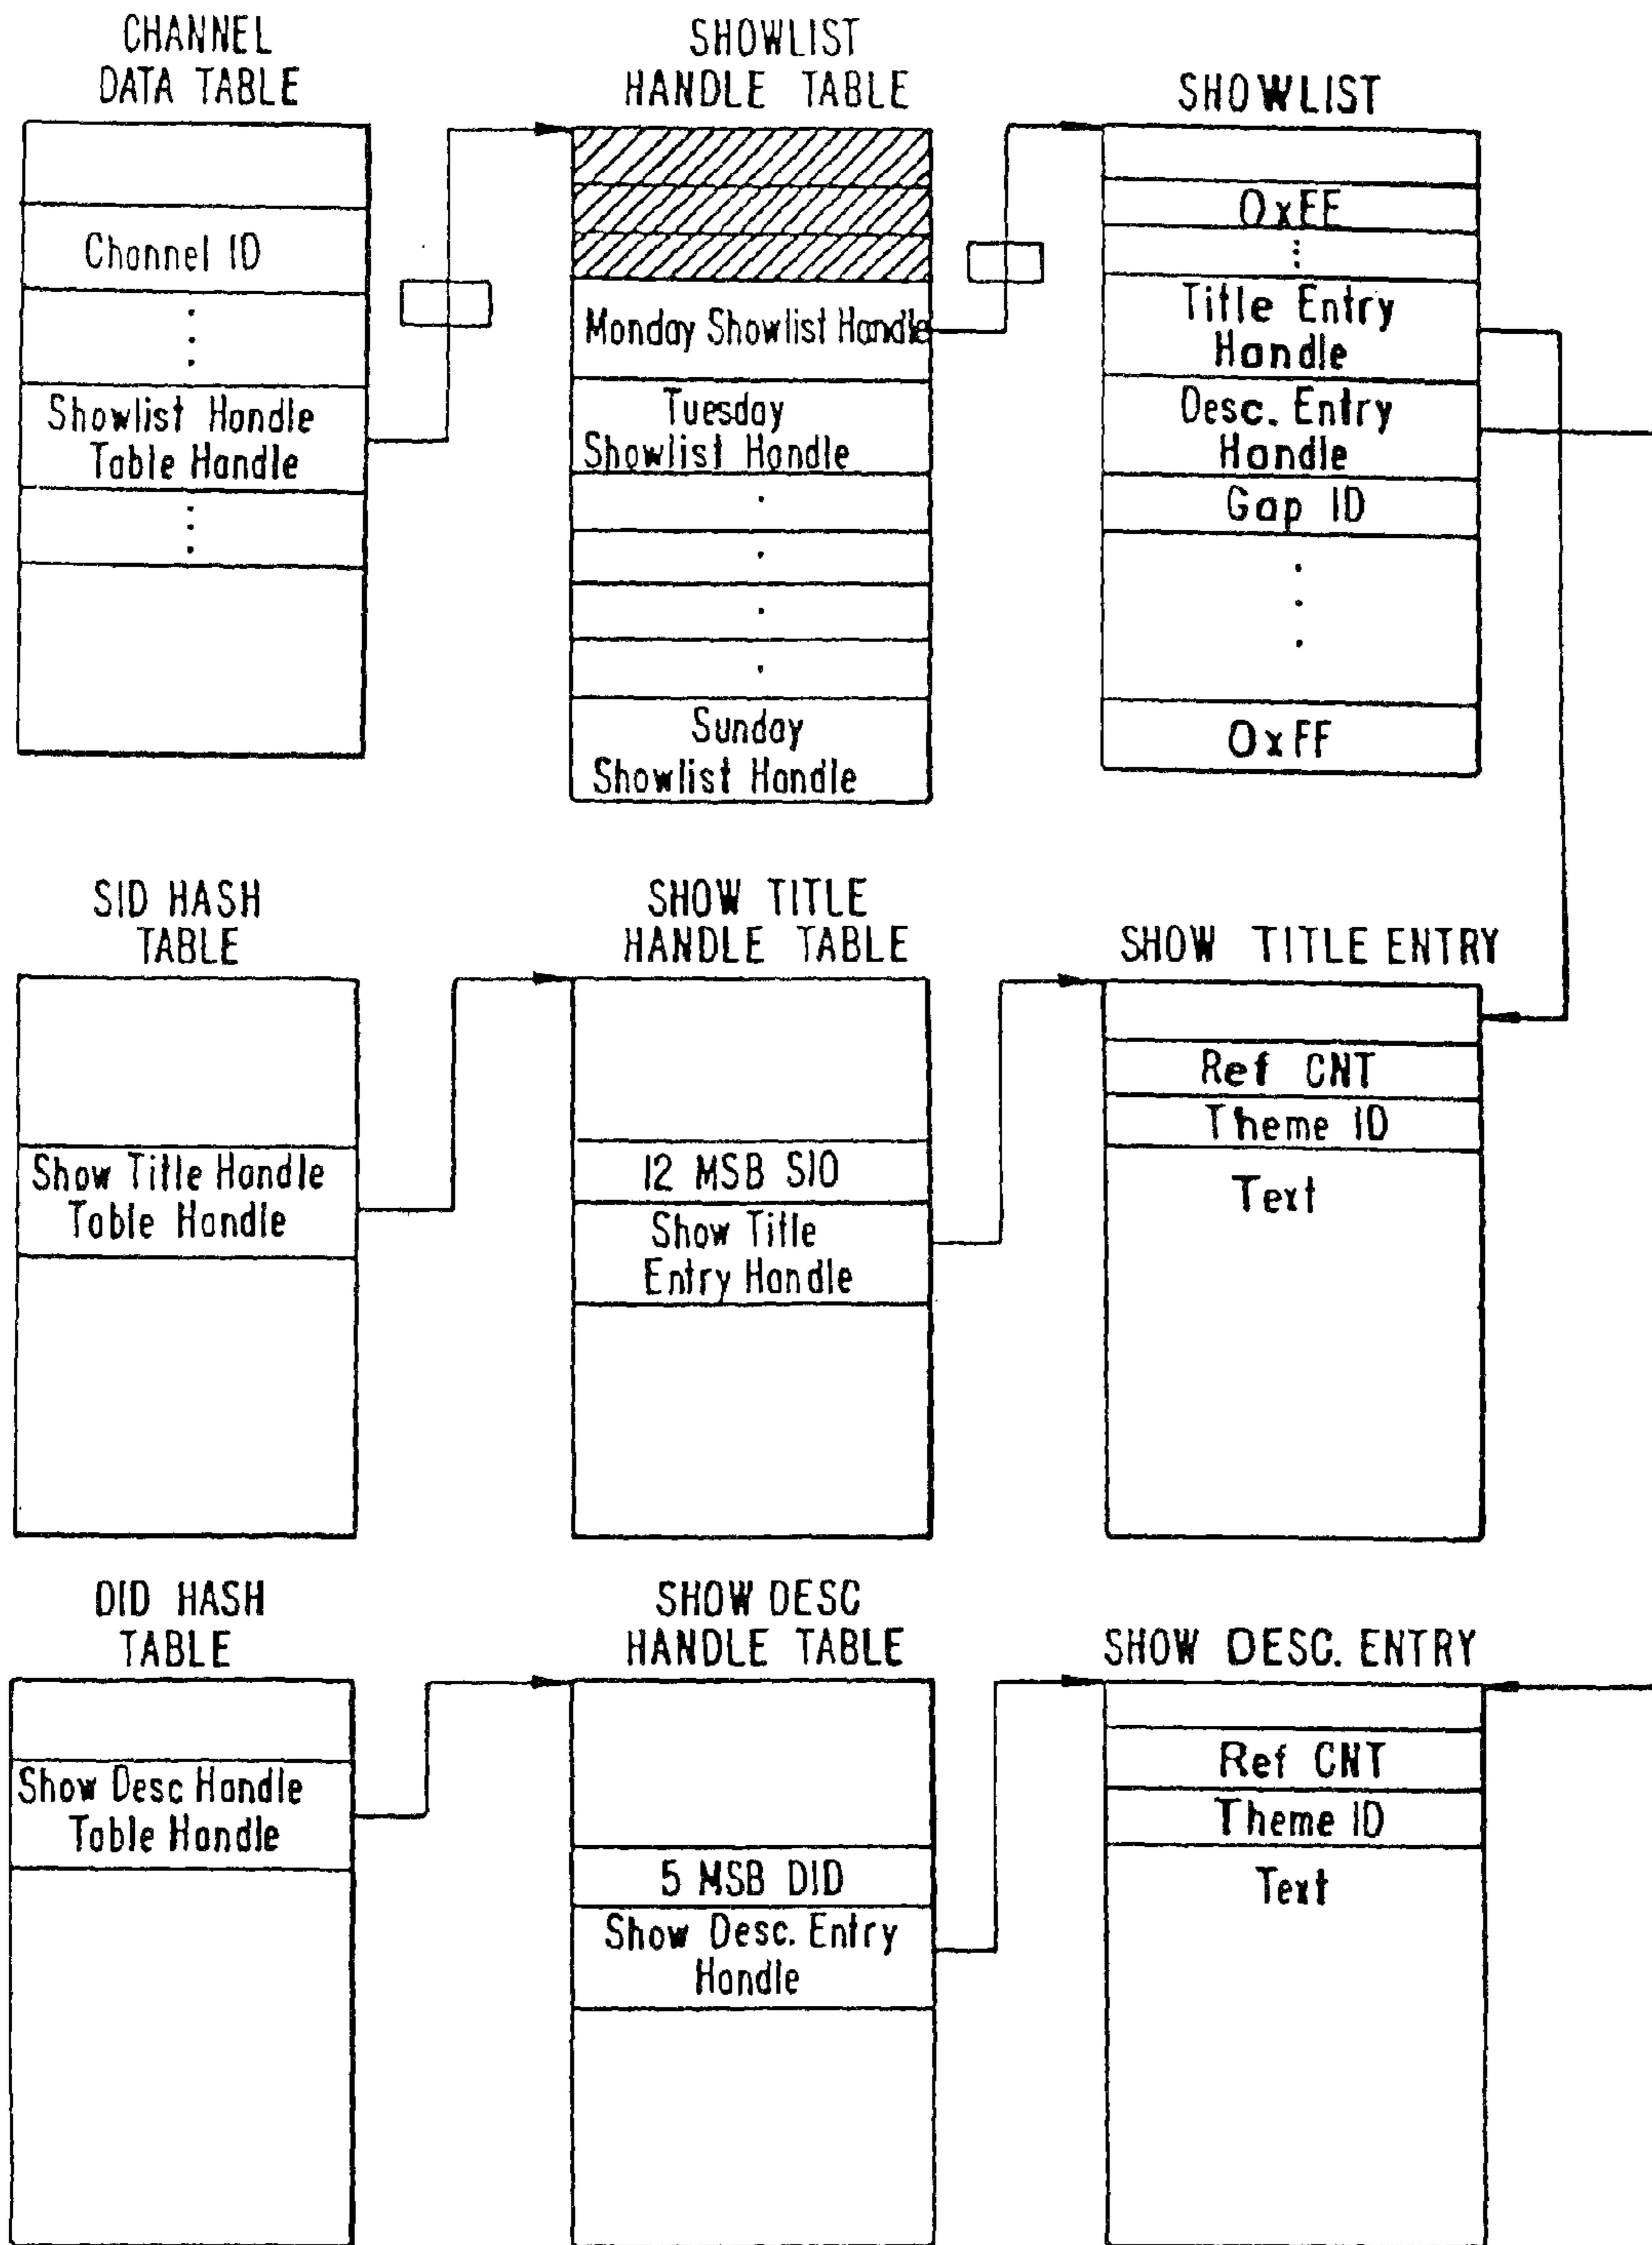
CHANNEL DATA TABLE

Channel ID

⋮

Showlist Handle Table Handle

⋮

SHOWLIST HANDLE TABLE

Monday Showlist Handle

Tuesday Showlist Handle

.

.

.

.

Sunday Showlist Handle

SHOWLIST

OxFF

⋮

Title Entry Handle

Desc. Entry Handle

Gap ID

⋮

OxFF

SID HASH TABLE

Show Title Handle Table Handle

SHOW TITLE HANDLE TABLE

12 MSB SIO

Show Title Entry Handle

SHOW TITLE ENTRY

Ref CNT

Theme ID

Text

DID HASH TABLE

Show Desc Handle Table Handle

SHOW DESC HANDLE TABLE

5 MSB DID

Show Desc. Entry Handle

SHOW DESC. ENTRY

Ref CNT

Theme ID

Text